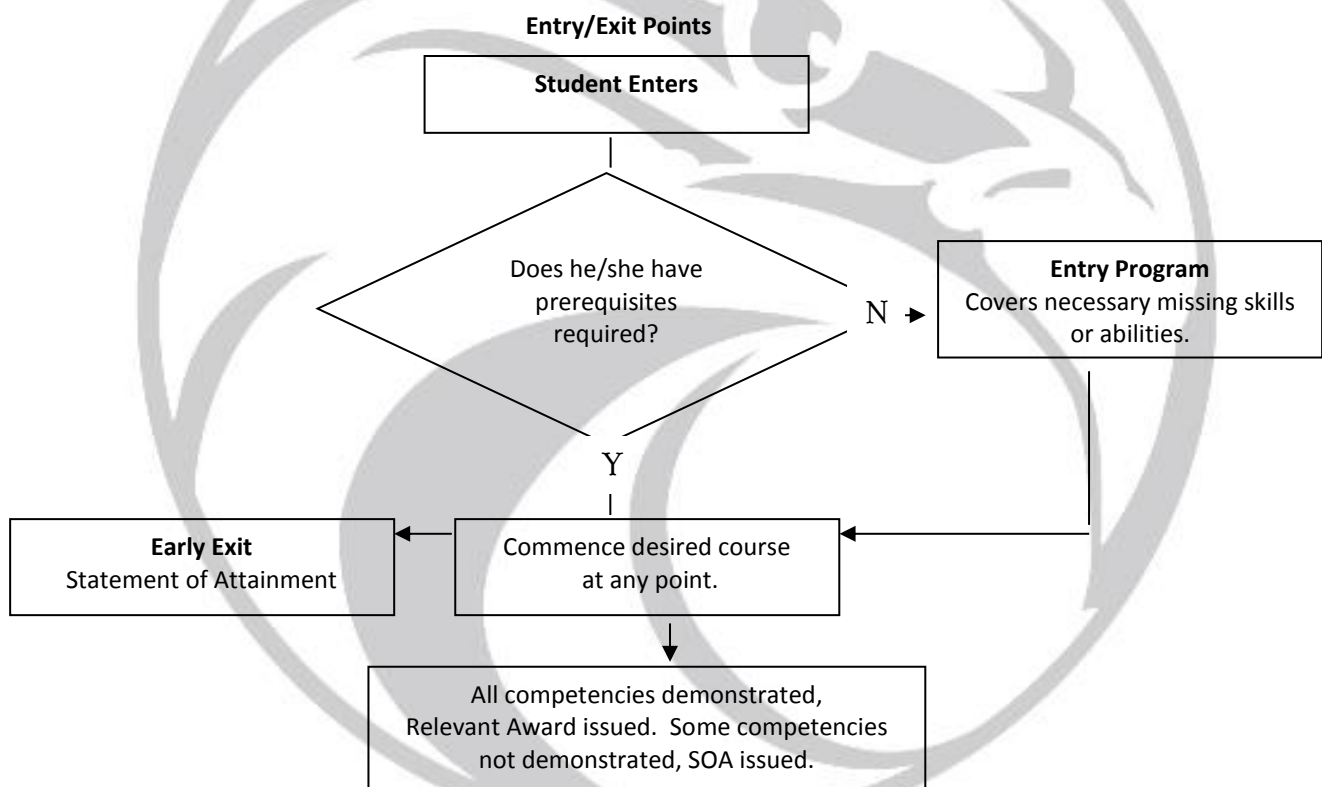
Entry/Exit Points

Student Enters

Does he/she have prerequisites required?

N

Entry Program
Covers necessary missing skills or abilities.

Y

Early Exit
Statement of Attainment

Commence desired course at any point.

All competencies demonstrated, Relevant Award issued. Some competencies not demonstrated, SOA issued.